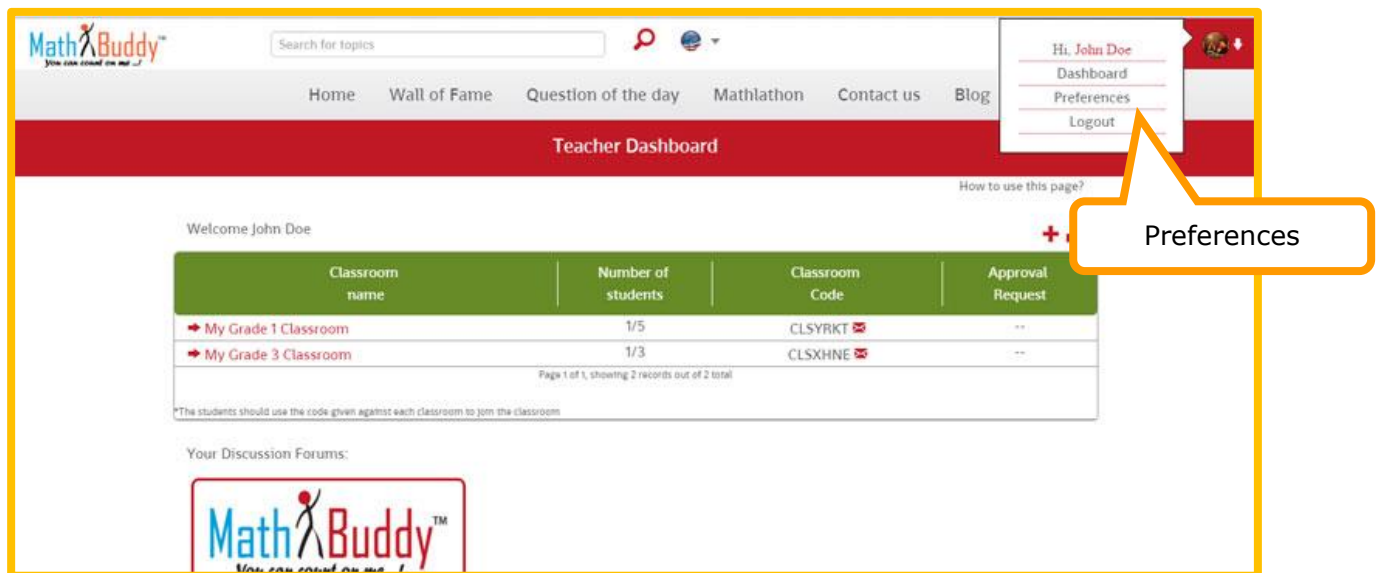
MathBuddy™
You can count on me..!

Search for topics

Hi, John Doe
Dashboard
Preferences
Logout

Home Wall of Fame Question of the day Mathlathon Contact us Blog

Teacher Dashboard

How to use this page?

Preferences

Welcome John Doe

| Classroom name | Number of students | Classroom Code | Approval Request |
|---|---|---|---|
| My Grade 1 Classroom | 1/5 | CLSYRKT | -- |
| My Grade 3 Classroom | 1/3 | CLSXHNE | -- |

Page 1 of 1, showing 2 records out of 2 total

*The students should use the code given against each classroom to join the classroom

Your Discussion Forums:

MathBuddy™
You can count on me..!